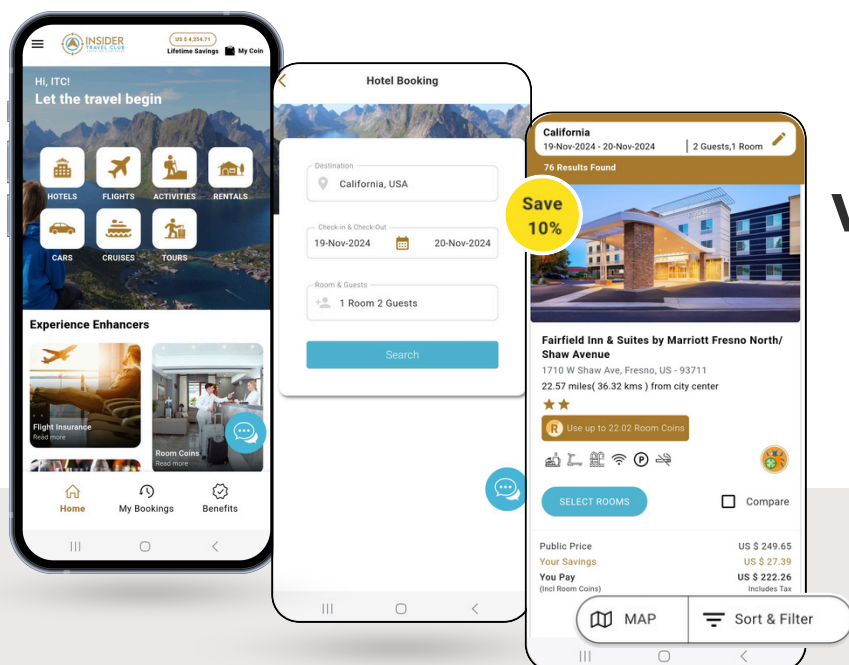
INSIDER TRAVEL CLUB
US $ 4,254.71
Lifetime Savings
My Coin

Hi, ITC!
Let the travel begin

HOTELS
FLIGHTS
ACTIVITIES
RENTALS
CARS
CRUISES
TOURS

Experience Enhancers

Flight Insurance
Read more

Room Coins
Read more

Home
My Bookings
Benefits

Hotel Booking

Destination
California, USA

Check-in & Check-Out
19-Nov-2024
20-Nov-2024

Room & Guests
1 Room 2 Guests

Search

California
19-Nov-2024 - 20-Nov-2024
2 Guests,1 Room
76 Results Found

Save 10%

Fairfield Inn & Suites by Marriott Fresno North/ Shaw Avenue
1710 W Shaw Ave, Fresno, US - 93711
22.57 miles( 36.32 kms ) from city center

Use up to 22.02 Room Coins

SELECT ROOMS
Compare

| | |
|---|---|
| Public Price | US $ 249.65 |
| Your Savings | US $ 27.39 |
| You Pay | US $ 222.26 |
| (Incl Room Coins) | Includes Tax |

MAP
Sort & Filter

V